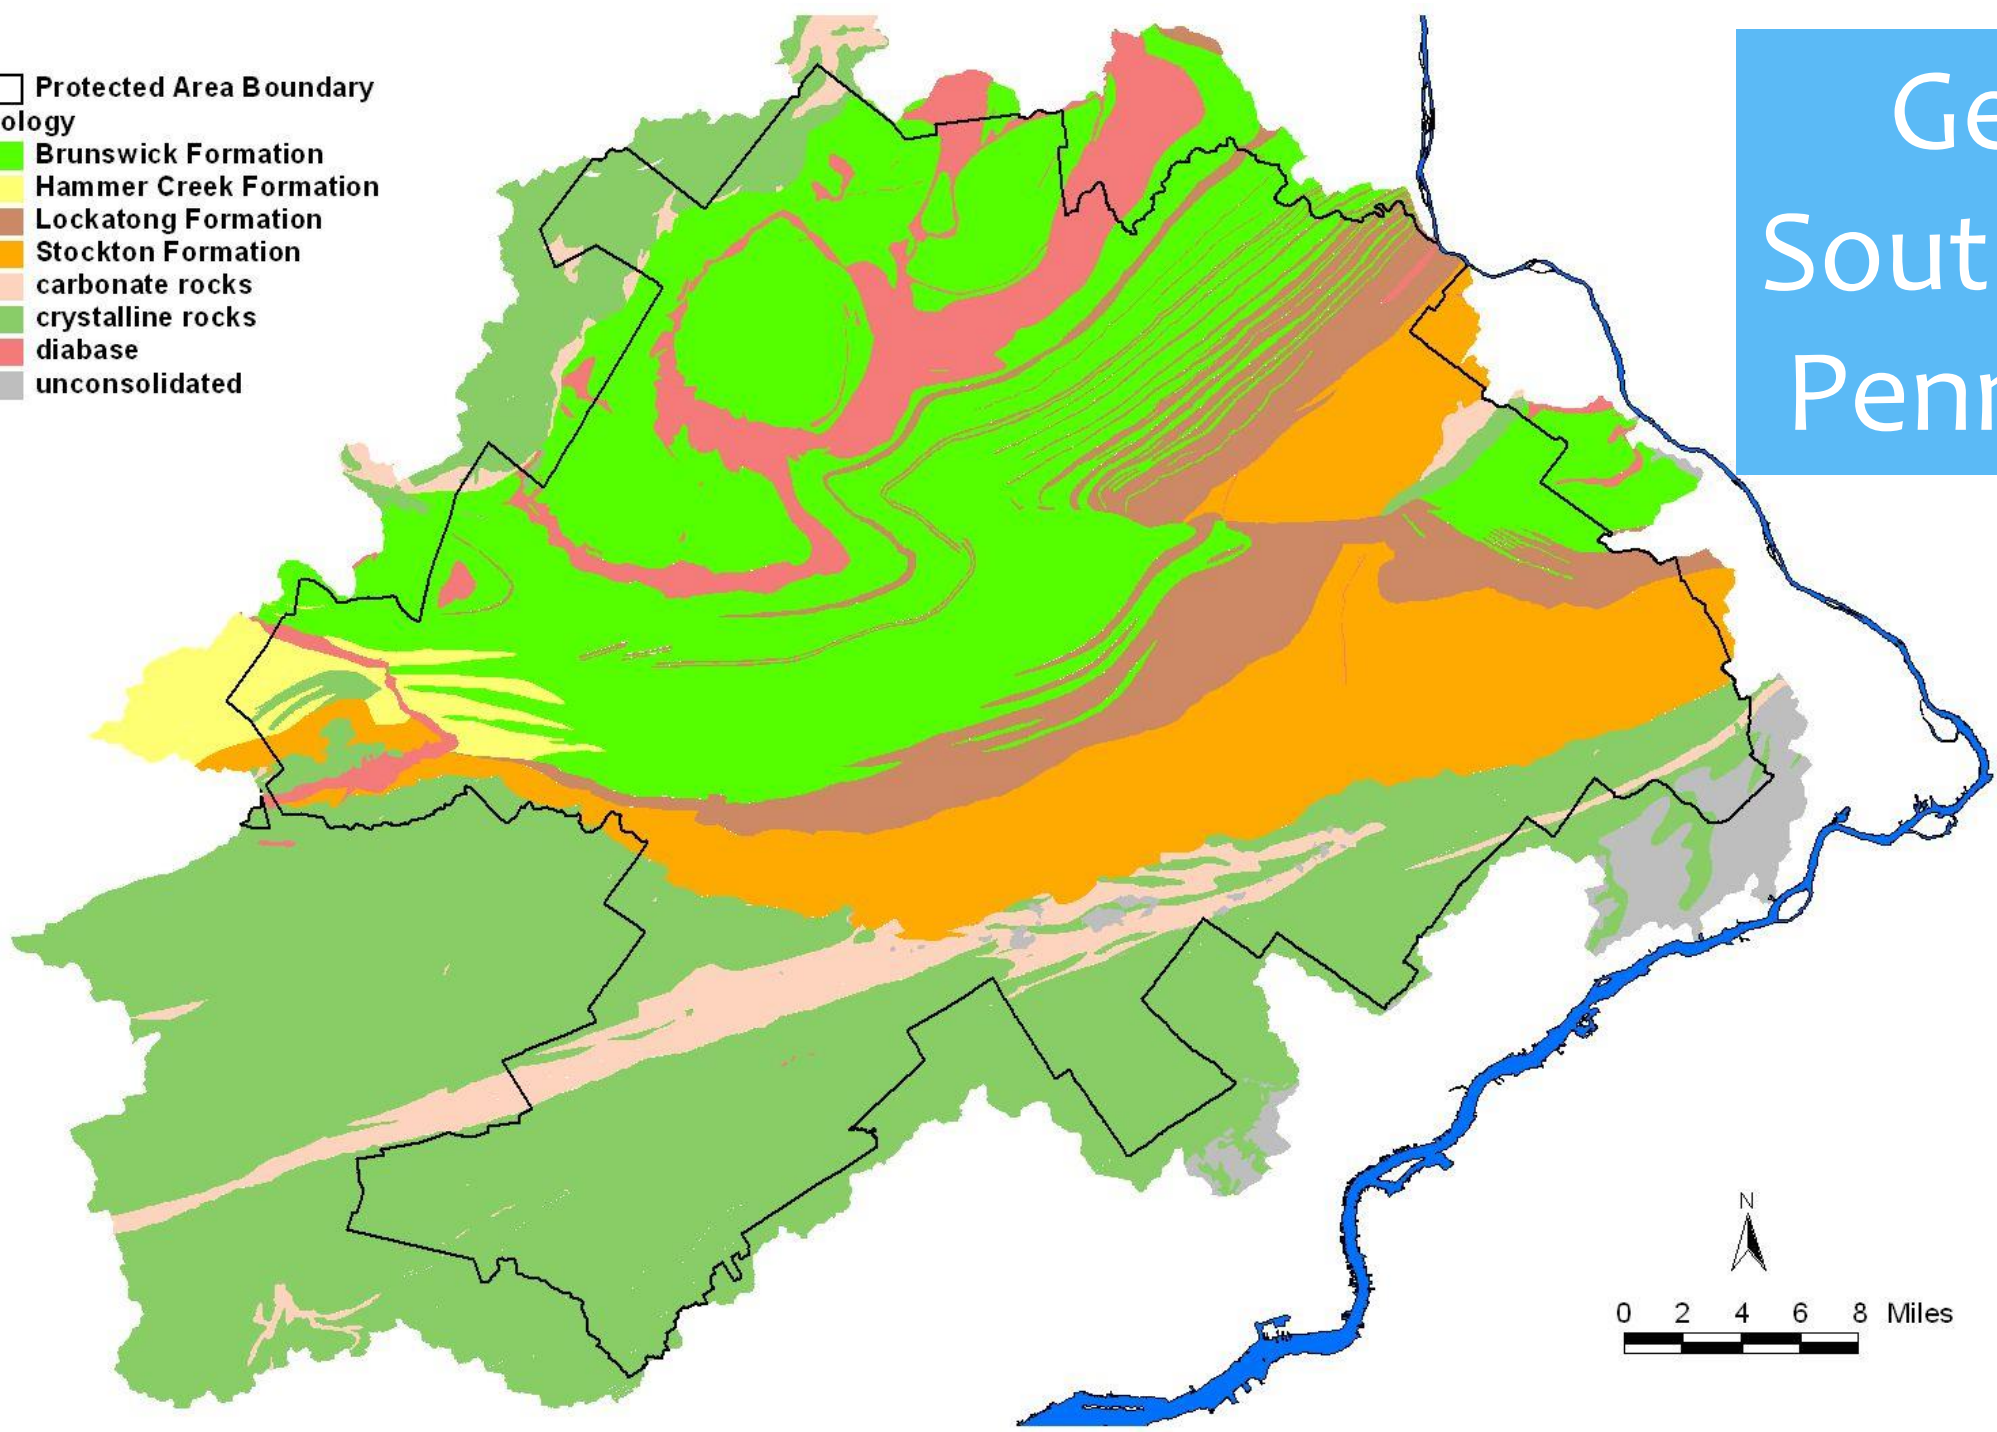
Protected Area Boundary
ology
Brunswick Formation
Hammer Creek Formation
Lockatong Formation
Stockton Formation
carbonate rocks
crystalline rocks
diabase
unconsolidated

Ge
Sout
Penn

N
0 2 4 6 8 Miles